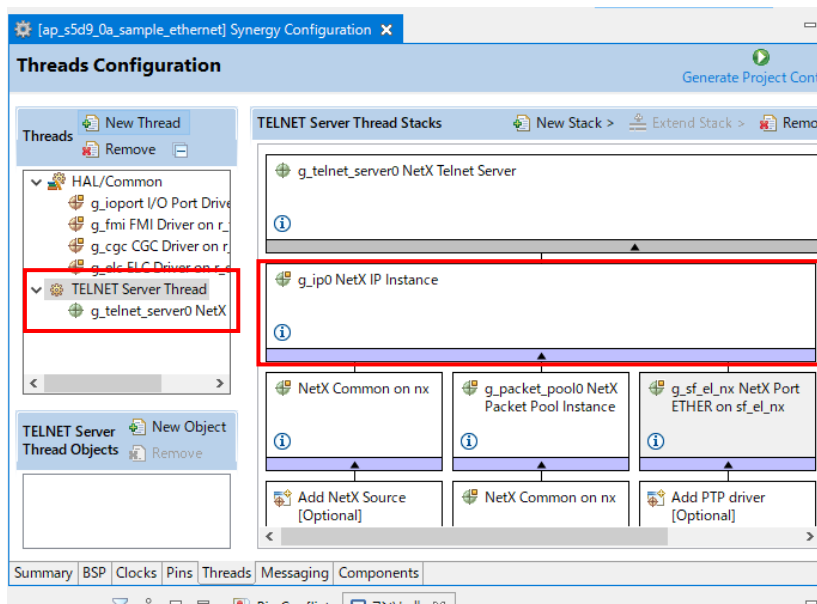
[ap_s5d9_0a_sample_ethernet] Synergy Configuration ✕

Threads Configuration

Generate Project Cont

Threads New Thread Remove

HAL/Common
g_ioport I/O Port Drive
g_fmi FMI Driver on r_
g_cgc CGC Driver on r_
g_elc ELC Driver on r_
TELNET Server Thread
g_telnet_server0 NetX

TELNET Server Thread Objects New Object Remove

TELNET Server Thread Stacks New Stack > Extend Stack > Remo

g_telnet_server0 NetX Telnet Server

g_ip0 NetX IP Instance

NetX Common on nx

g_packet_pool0 NetX Packet Pool Instance

g_sf_el_nx NetX Port ETHER on sf_el_nx

Add NetX Source [Optional]

NetX Common on nx

Add PTP driver [Optional]

Summary BSP Clocks Pins Threads Messaging Components